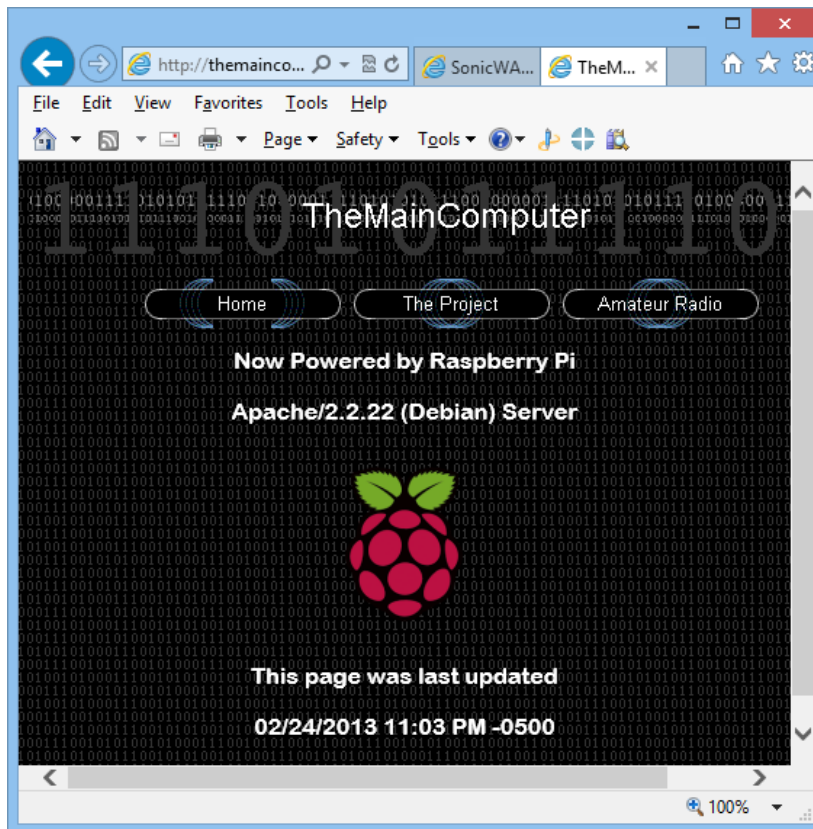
http://themainco...

SonicWA...

TheM...

File Edit View Favorites Tools Help

Page Safety Tools

TheMainComputer

Home The Project Amateur Radio

Now Powered by Raspberry Pi

Apache/2.2.22 (Debian) Server

This page was last updated

02/24/2013 11:03 PM -0500

100%